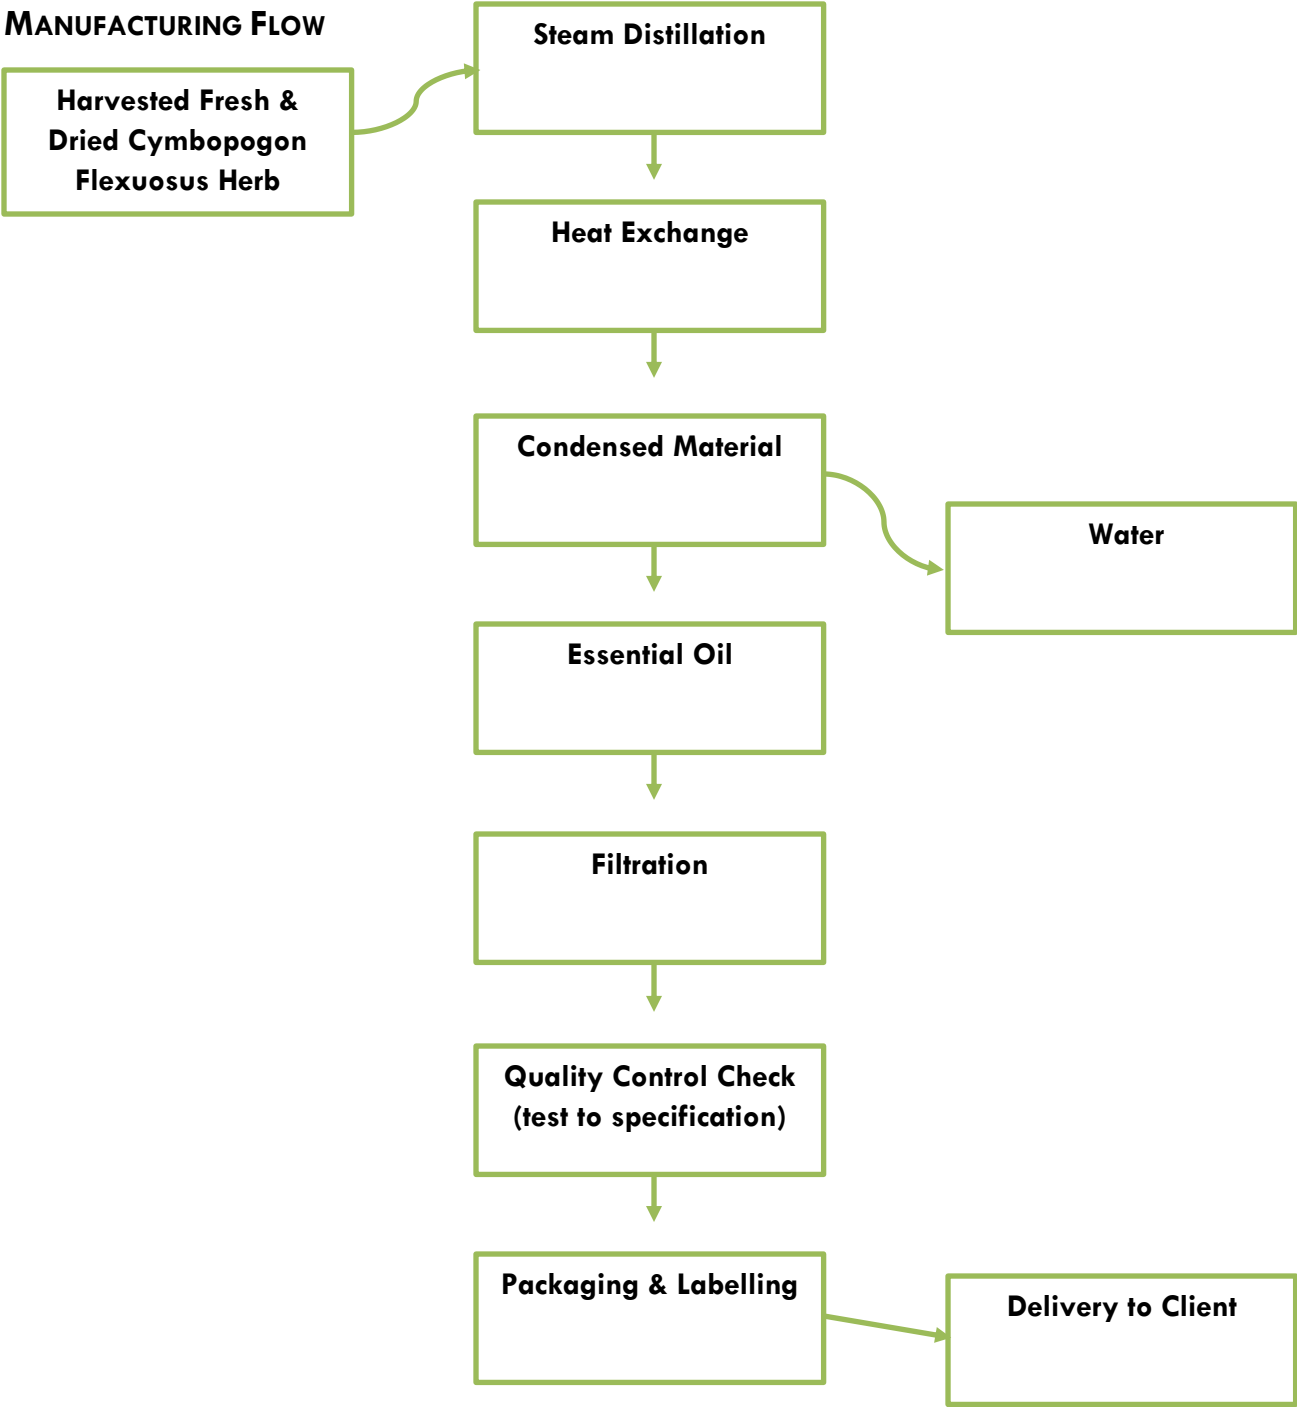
MANUFACTURING FLOW

Harvested Fresh & Dried Cymbopogon Flexuosus Herb

Steam Distillation

Heat Exchange

Condensed Material

Water

Essential Oil

Filtration

Quality Control Check (test to specification)

Packaging & Labelling

Delivery to Client